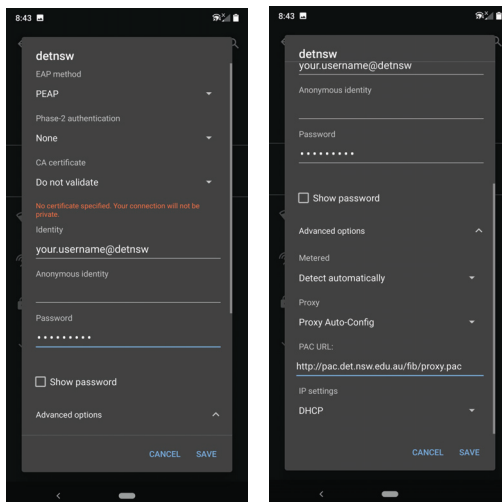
8:43

detnsw

EAP method

PEAP

Phase-2 authentication

None

CA certificate

Do not validate

No certificate specified. Your connection will not be private.

Identity

your.username@detnsw

Anonymous identity

Password

•••••••••

Show password

Advanced options

CANCEL SAVE

8:43

detnsw

your.username@detnsw

Anonymous identity

Password

•••••••••

Show password

Advanced options

Metered

Detect automatically

Proxy

Proxy Auto-Config

PAC URL:

http://pac.det.nsw.edu.au/fib/proxy.pac

IP settings

DHCP

CANCEL SAVE